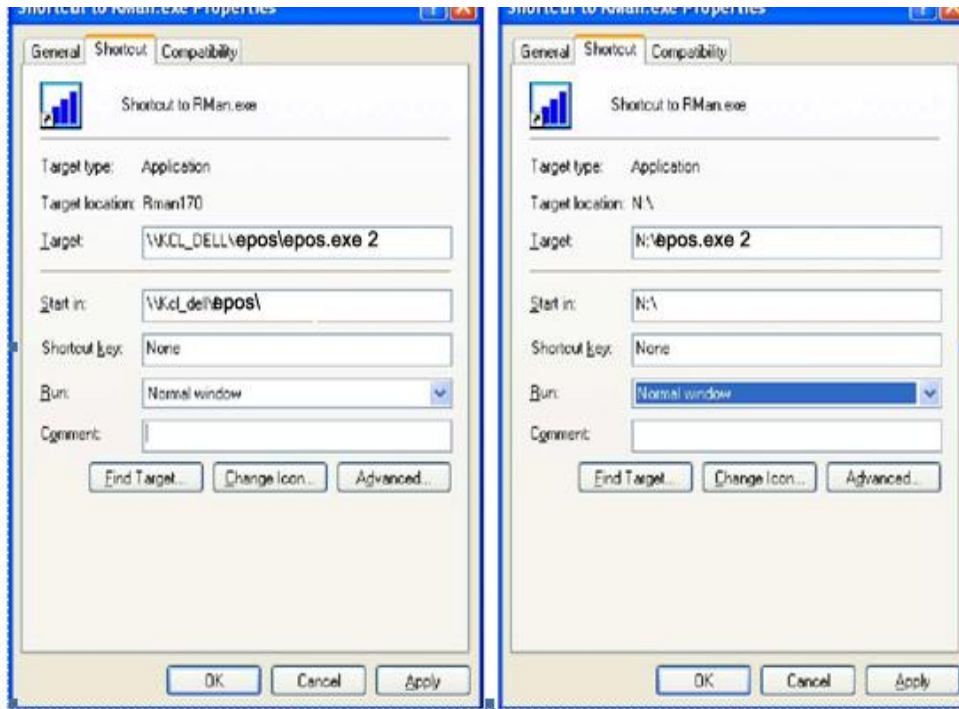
Shortcut to RMan.exe Properties

General | Shortcut | Compatibility

Shortcut to RMan.exe

Target type: Application

Target location: Rman170

Target: \\KCL_DELL\epos\epos.exe 2

Start in: \\Kcl_dell\epos\

Shortcut key: None

Run: Normal window

Comment:

Find Target... | Change Icon... | Advanced...

OK | Cancel | Apply

Shortcut to RMan.exe Properties

General | Shortcut | Compatibility

Shortcut to RMan.exe

Target type: Application

Target location: N:\

Target: N:\epos.exe 2

Start in: N:\

Shortcut key: None

Run: Normal window

Comment:

Find Target... | Change Icon... | Advanced...

OK | Cancel | Apply